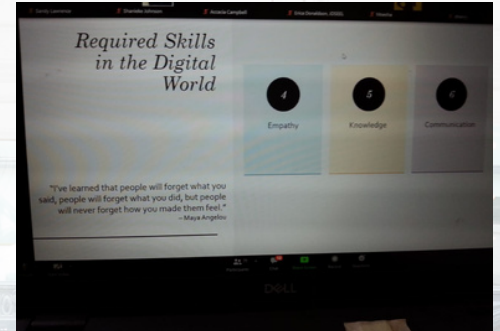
Sandy Lawrence | Shanelle Johnson | Arianie Campbell | Ernst Donaldson, (OSS) | Nesma

Required Skills in the Digital World

4
Empathy

5
Knowledge

6
Communication

"I've learned that people will forget what you said, people will forget what you did, but people will never forget how you made them feel."
– Maya Angelou

DELL